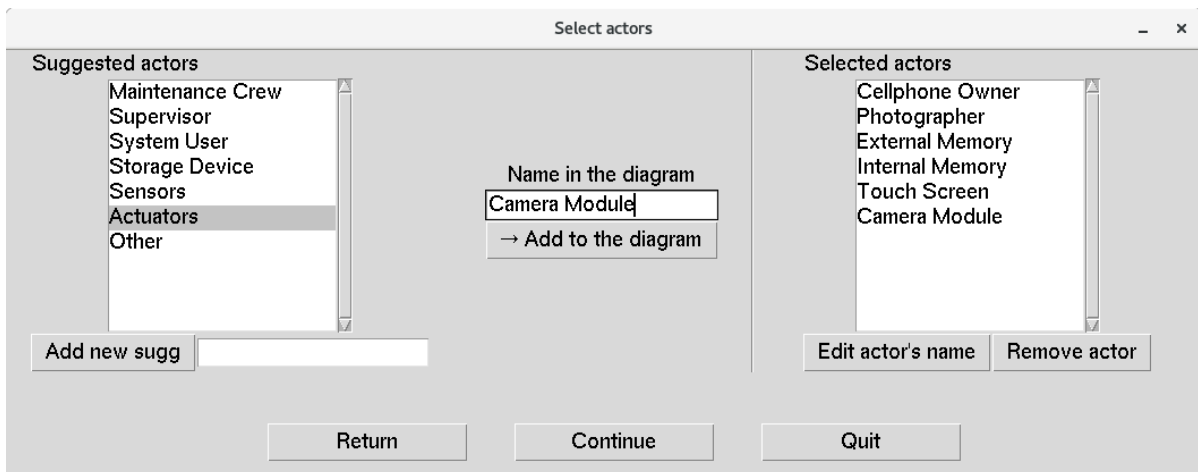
Select actors

_ ×

Suggested actors

Maintenance Crew
Supervisor
System User
Storage Device
Sensors
Actuators
Other

Add new sugg

Name in the diagram

Camera Module

→ Add to the diagram

Selected actors

Cellphone Owner
Photographer
External Memory
Internal Memory
Touch Screen
Camera Module

Edit actor's name

Remove actor

Return

Continue

Quit